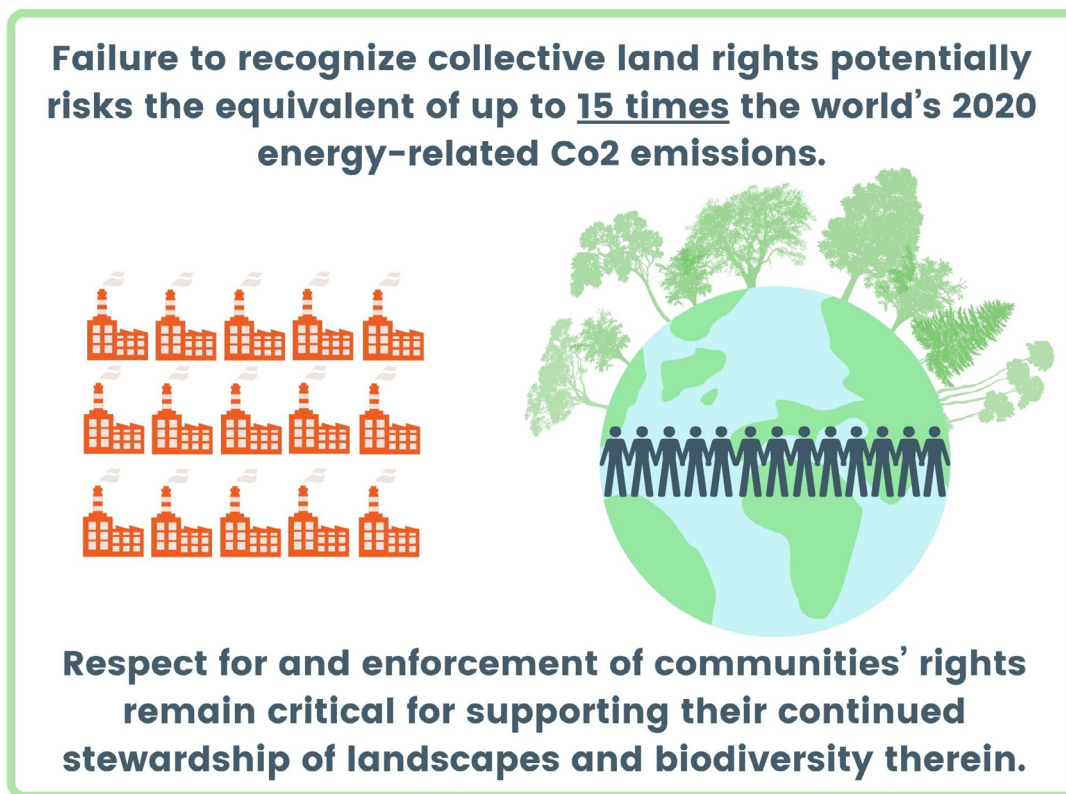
Failure to recognize collective land rights potentially risks the equivalent of up to 15 times the world's 2020 energy-related Co2 emissions.

Respect for and enforcement of communities' rights remain critical for supporting their continued stewardship of landscapes and biodiversity therein.